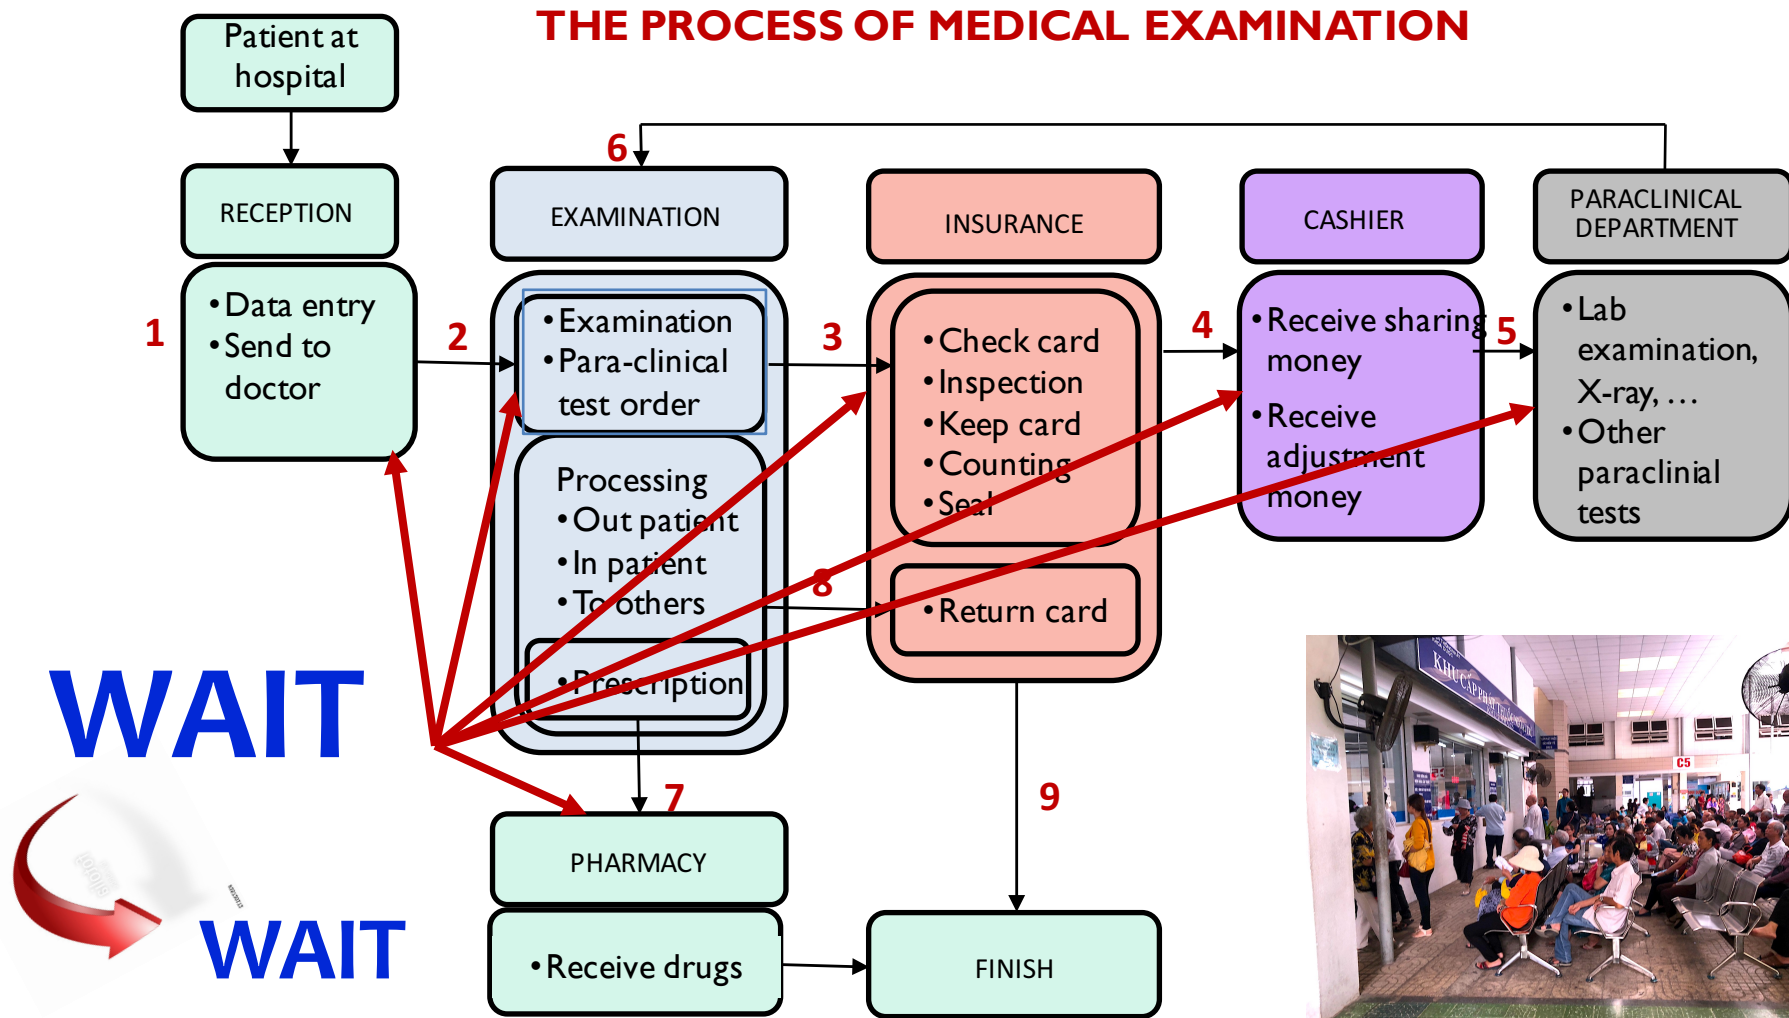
THE PROCESS OF MEDICAL EXAMINATION

Patient at hospital

RECEPTION

1

• Data entry
• Send to doctor

2

6

EXAMINATION

• Examination
• Para-clinical test order

Processing
• Out patient
• In patient
• To others

• Prescription

3

INSURANCE

• Check card
• Inspection
• Keep card
• Counting
• Seal

• Return card

8

4

CASHIER

• Receive sharing money
• Receive adjustment money

5

PARACLINICAL DEPARTMENT

• Lab examination, X-ray, …
• Other paraclinial tests

WAIT

WAIT

7

PHARMACY

• Receive drugs

9

FINISH

KHU CẬP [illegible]

C5